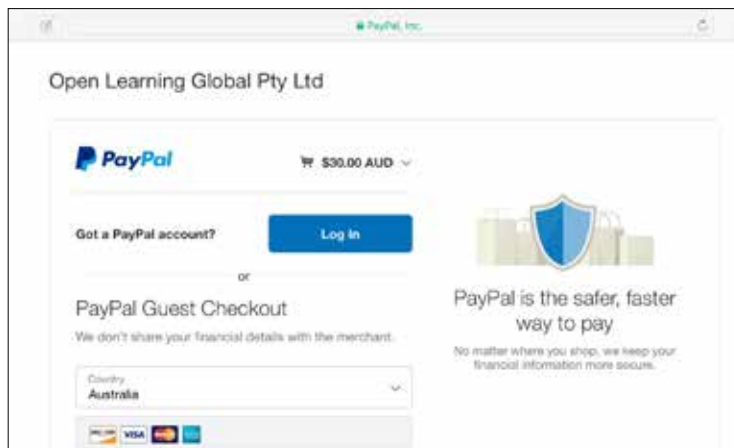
PayPal, Inc.

Open Learning Global Pty Ltd

PayPal

$30.00 AUD

Got a PayPal account?

Log In

or

PayPal Guest Checkout

We don't share your financial details with the merchant.

Country
Australia

VISA

PayPal is the safer, faster way to pay

No matter where you shop, we keep your financial information more secure.